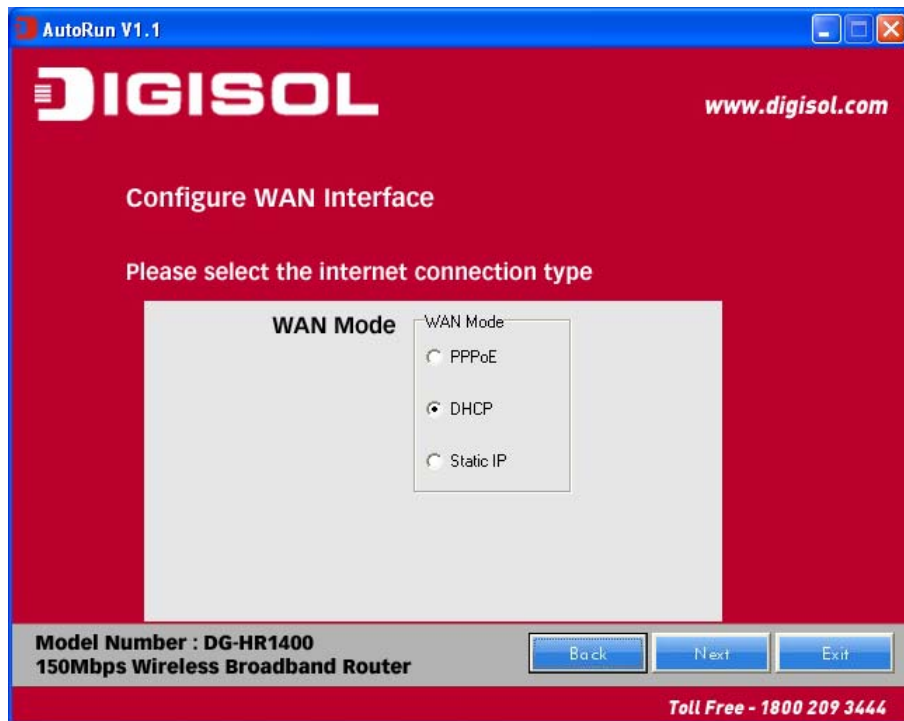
AutoRun V1.1

DIGISOL

www.digisol.com

Configure WAN Interface

Please select the internet connection type

WAN Mode

WAN Mode

PPPoE

DHCP

Static IP

Model Number : DG-HR1400
150Mbps Wireless Broadband Router

Back

Next

Exit

Toll Free - 1800 209 3444